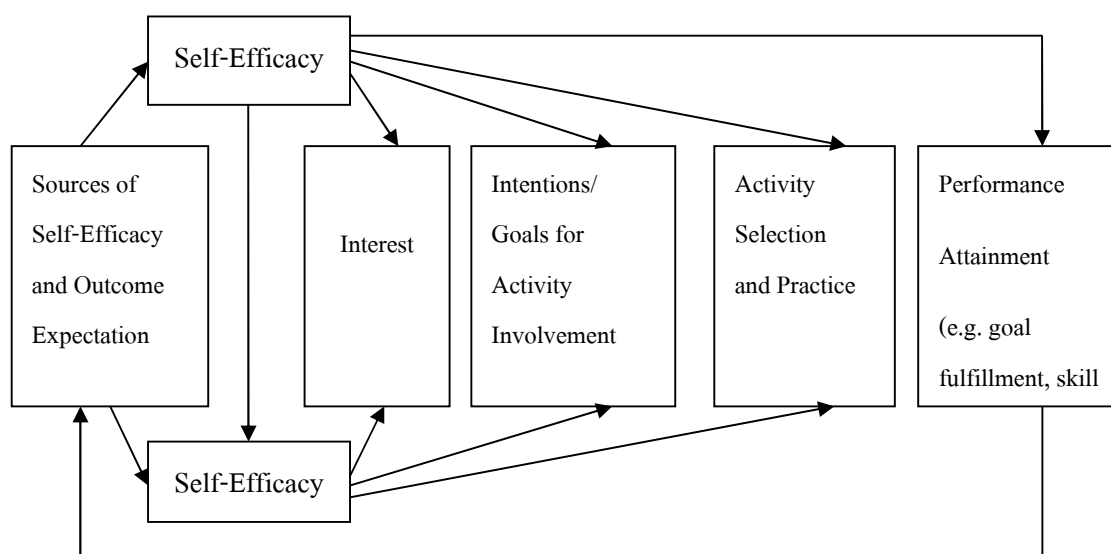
Self-Efficacy

Sources of Self-Efficacy and Outcome Expectation

Interest

Intentions/ Goals for Activity Involvement

Activity Selection and Practice

Performance Attainment (e.g. goal fulfillment, skill

Self-Efficacy